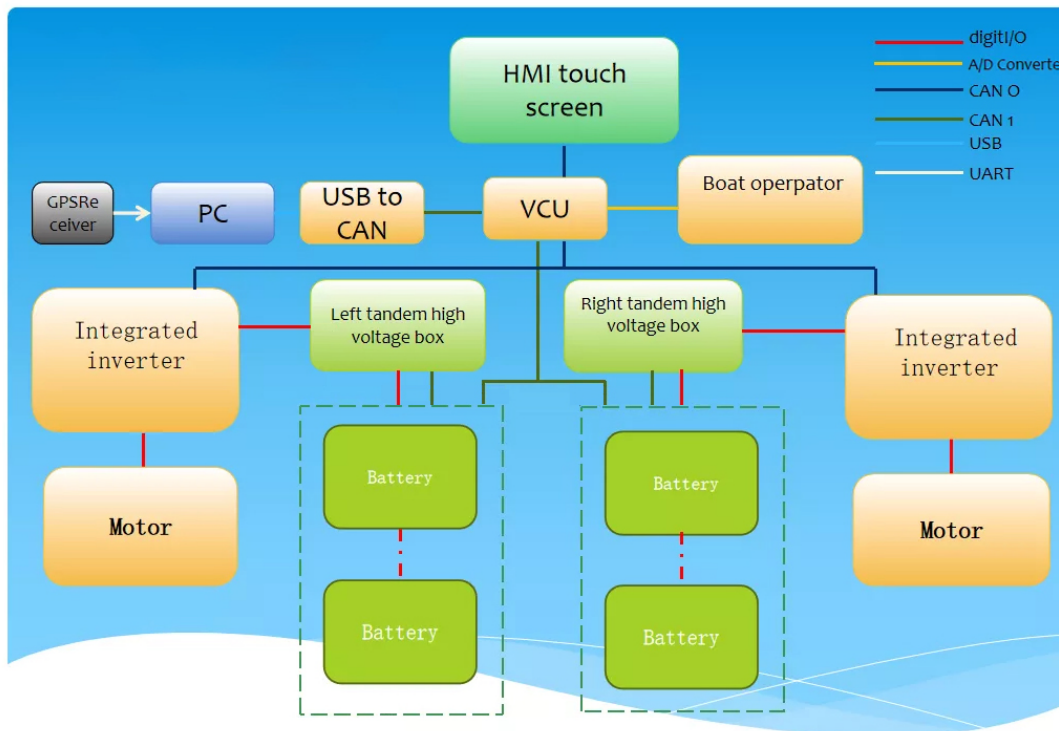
digitI/O
A/D Converte
CAN O
CAN 1
USB
UART

HMI touch screen

GPSReceiver

PC

USB to CAN

VCU

Boat operpator

Integrated inverter

Left tandem high voltage box

Right tandem high voltage box

Integrated inverter

Battery

Battery

Battery

Battery

Motor

Motor